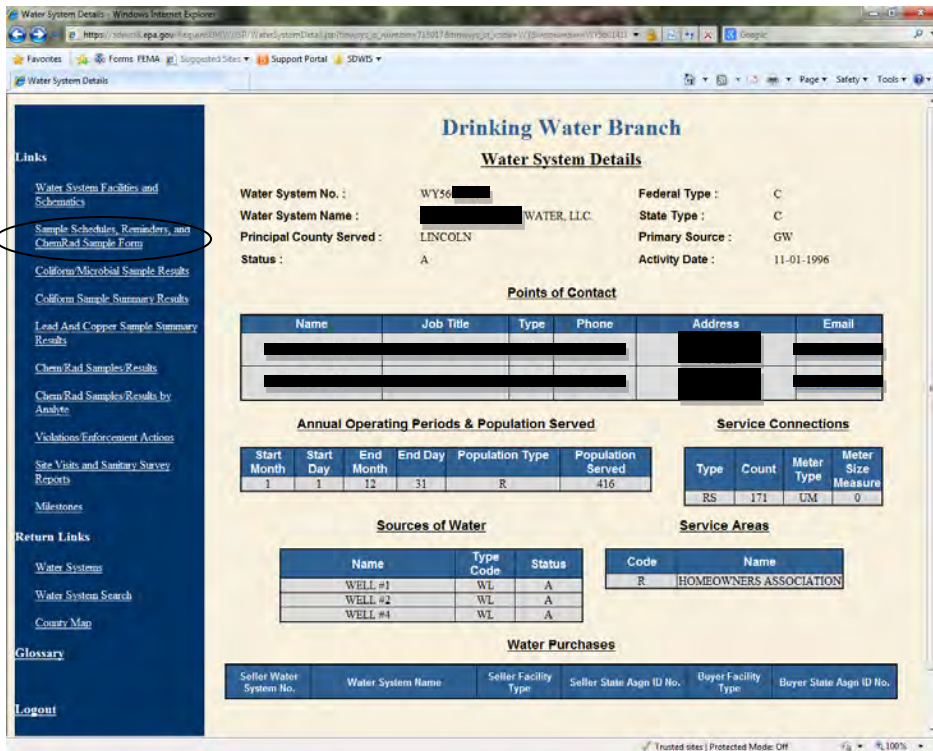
Water System Details - Windows Internet Explorer

https://sdwis.epa.gov/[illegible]

Google

Favorites | Forms FEMA | Suggested Sites ▾ | Support Portal | SDWIS ▾

Water System Details

Page ▾ Safety ▾ Tools ▾

Links

Water System Facilities and Schematics

Sample Schedules, Reminders, and ChemRad Sample Form

Coliform/Microbial Sample Results

Coliform Sample Summary Results

Lead And Copper Sample Summary Results

Chem/Rad Samples/Results

Chem/Rad Samples/Results by Analyte

Violations/Enforcement Actions

Site Visits and Sanitary Survey Reports

Milestones

Return Links

Water Systems

Water System Search

County Map

Glossary

Logout

Drinking Water Branch

Water System Details

| | | | |
|---|---|---|---|
| Water System No. : | WY56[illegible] | Federal Type : | C |
| Water System Name : | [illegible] WATER, LLC. | State Type : | C |
| Principal County Served : | LINCOLN | Primary Source : | GW |
| Status : | A | Activity Date : | 11-01-1996 |

Points of Contact

| Name | Job Title | Type | Phone | Address | Email |
|---|---|---|---|---|---|
| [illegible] | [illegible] | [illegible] | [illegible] | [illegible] | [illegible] |
| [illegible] | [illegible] | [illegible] | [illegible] | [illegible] | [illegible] |

Annual Operating Periods & Population Served

| Start Month | Start Day | End Month | End Day | Population Type | Population Served |
|---|---|---|---|---|---|
| 1 | 1 | 12 | 31 | R | 416 |

Service Connections

| Type | Count | Meter Type | Meter Size Measure |
|---|---|---|---|
| RS | 171 | UM | 0 |

Sources of Water

| Name | Type Code | Status |
|---|---|---|
| WELL #1 | WL | A |
| WELL #2 | WL | A |
| WELL #4 | WL | A |

Service Areas

| Code | Name |
|---|---|
| R | HOMEOWNERS ASSOCIATION |

Water Purchases

| Seller Water System No. | Water System Name | Seller Facility Type | Seller State Asgn ID No. | Buyer Facility Type | Buyer State Asgn ID No. |
|---|---|---|---|---|---|

Trusted sites | Protected Mode: Off

100%